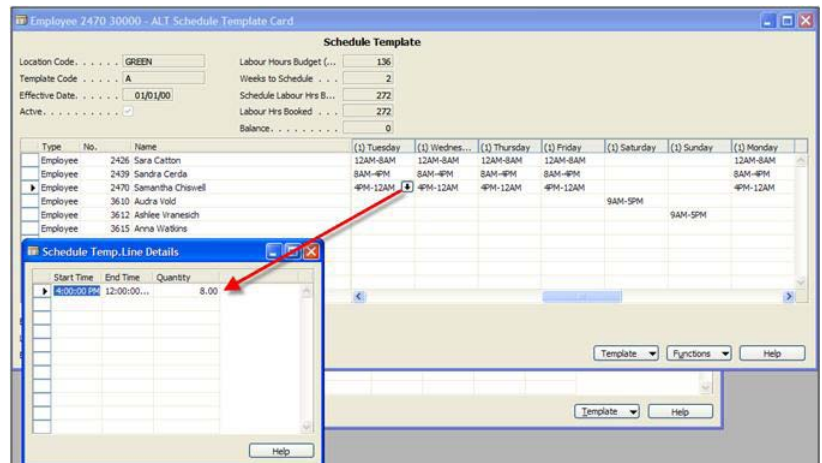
Employee 2470 30000 - ALT Schedule Template Card

Schedule Template

Location Code. . . . . . GREEN
Template Code . . . . . A
Effective Date. . . . . . 01/01/00
Active. . . . . . . . . .

Labour Hours Budget (... 136
Weeks to Schedule . . . 2
Schedule Labour Hrs B... 272
Labour Hrs Booked . . . 272
Balance. . . . . . . . . 0

| Type | No. | Name | (1) Tuesday | (1) Wednes... | (1) Thursday | (1) Friday | (1) Saturday | (1) Sunday | (1) Monday |
|---|---|---|---|---|---|---|---|---|---|
| Employee | 2426 | Sara Catton | 12AM-8AM | 12AM-8AM | 12AM-8AM | 12AM-8AM | | | 12AM-8AM |
| Employee | 2439 | Sandra Cerda | 8AM-4PM | 8AM-4PM | 8AM-4PM | 8AM-4PM | | | 8AM-4PM |
| Employee | 2470 | Samantha Chiswell | 4PM-12AM | 4PM-12AM | 4PM-12AM | 4PM-12AM | | | 4PM-12AM |
| Employee | 3610 | Audra Vold | | | | | 9AM-5PM | | |
| Employee | 3612 | Ashlee Vranesich | | | | | | 9AM-5PM | |
| Employee | 3615 | Anna Watkins | | | | | | | |

Template Functions Help

Schedule Temp.Line Details

| Start Time | End Time | Quantity |
|---|---|---|
| 4:00:00 PM | 12:00:00... | 8.00 |

Help

Template Help